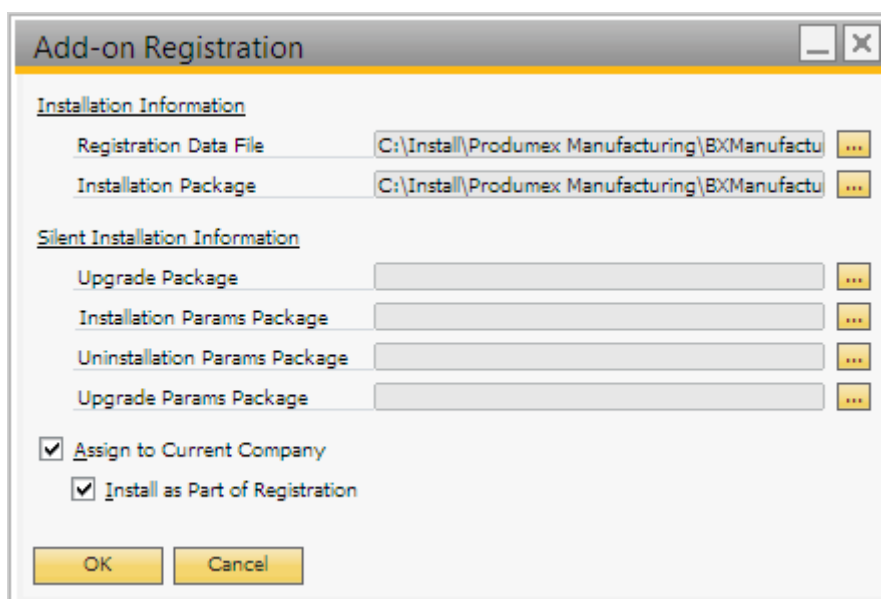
Add-on Registration

Installation Information

Registration Data File C:\Install\Produmex Manufacturing\BXManufactu ...

Installation Package C:\Install\Produmex Manufacturing\BXManufactu ...

Silent Installation Information

Upgrade Package ...

Installation Params Package ...

Uninstallation Params Package ...

Upgrade Params Package ...

Assign to Current Company

Install as Part of Registration

OK Cancel